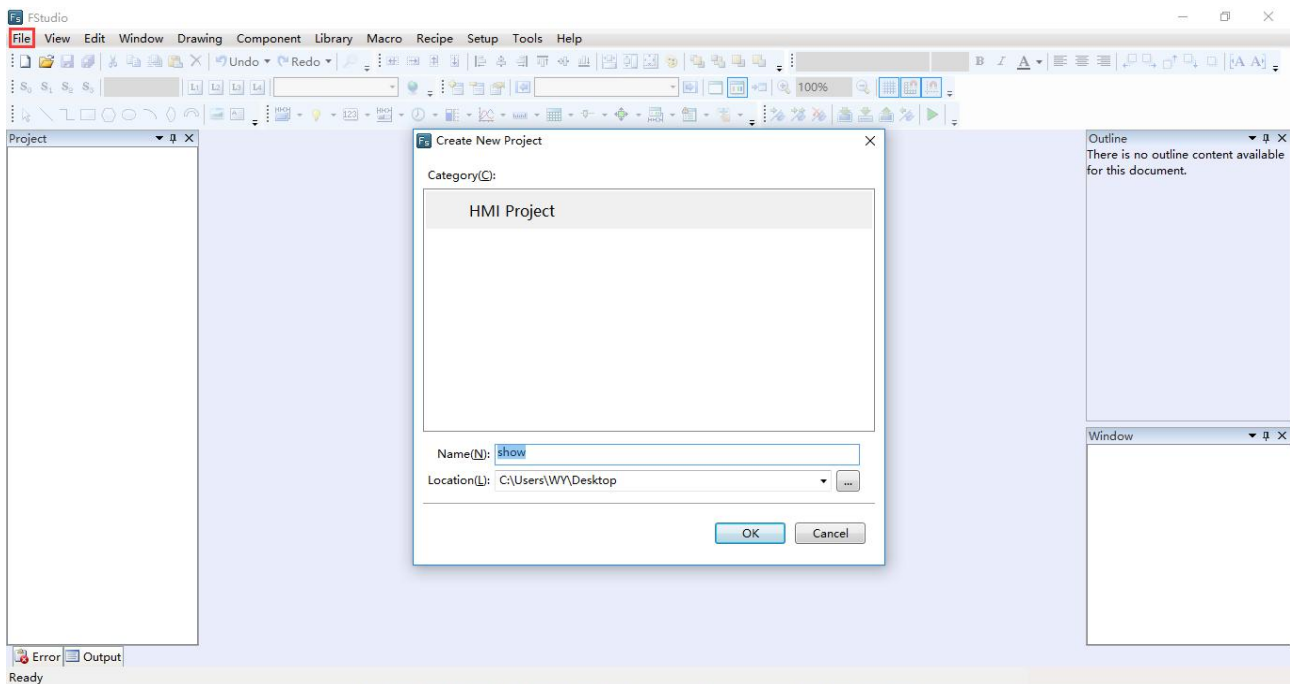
FStudio

File View Edit Window Drawing Component Library Macro Recipe Setup Tools Help

Undo Redo

100%

Project

Create New Project

Category(C):

HMI Project

Name(N): show

Location(L): C:\Users\WY\Desktop

...

OK Cancel

Outline
There is no outline content available for this document.

Window

Error Output

Ready